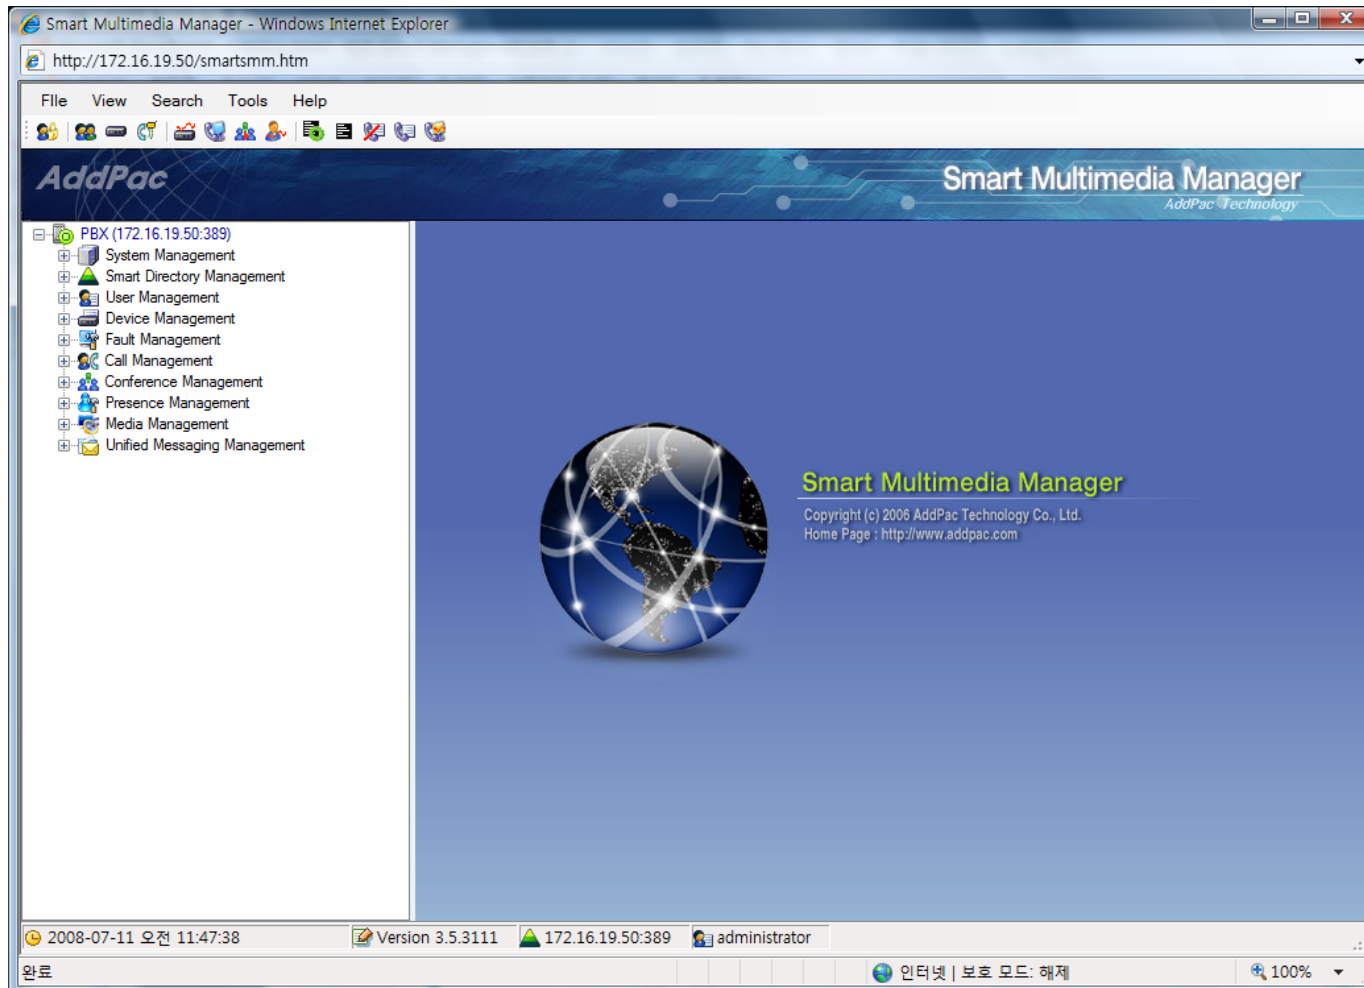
Smart Multimedia Manager - Windows Internet Explorer

http://172.16.19.50/smartsmm.htm

FIle View Search Tools Help

AddPac

Smart Multimedia Manager
AddPac Technology

PBX (172.16.19.50:389)
System Management
Smart Directory Management
User Management
Device Management
Fault Management
Call Management
Conference Management
Presence Management
Media Management
Unified Messaging Management

Smart Multimedia Manager
Copyright (c) 2006 AddPac Technology Co., Ltd.
Home Page : http://www.addpac.com

2008-07-11 오전 11:47:38 | Version 3.5.3111 | 172.16.19.50:389 | administrator

완료 | 인터넷 | 보호 모드: 해제 | 100%